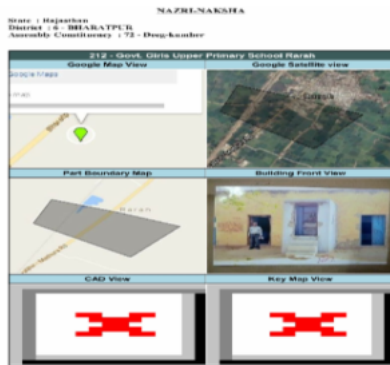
NAZRI-NAKSHA

State : Rajasthan
District : 6 - BHARATPUR
Assembly Constituency : 72 - Deeg-kumher

212 - Govt. Girls Upper Primary School Rarah

| Google Map View | Google Satellite view |
|---|---|
| Google Maps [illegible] | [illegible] |
| **Part Boundary Map** | **Building Front View** |
| Rarah | |
| **CAD View** | **Key Map View** |